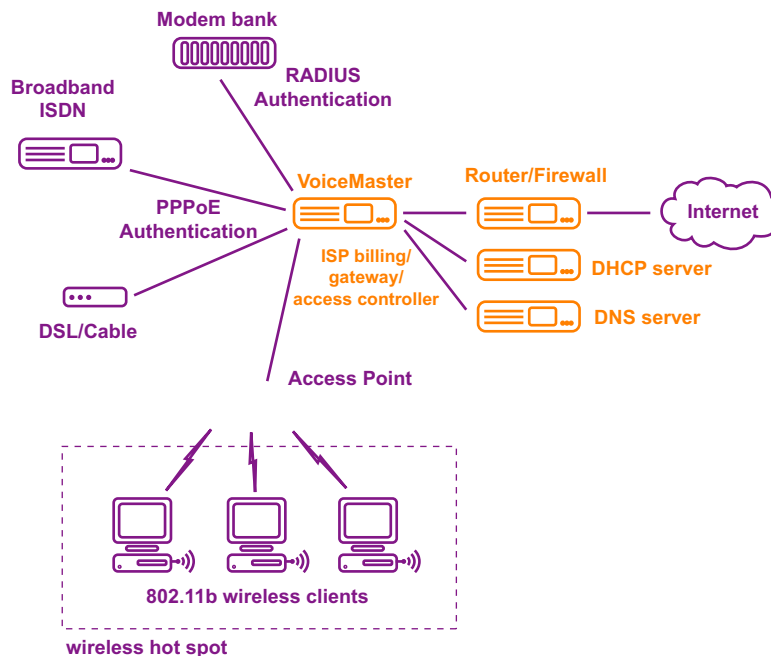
Modem bank

RADIUS Authentication

Broadband ISDN

PPPoE Authentication

DSL/Cable

VoiceMaster

ISP billing/ gateway/ access controller

Router/Firewall

Internet

DHCP server

DNS server

Access Point

802.11b wireless clients

wireless hot spot